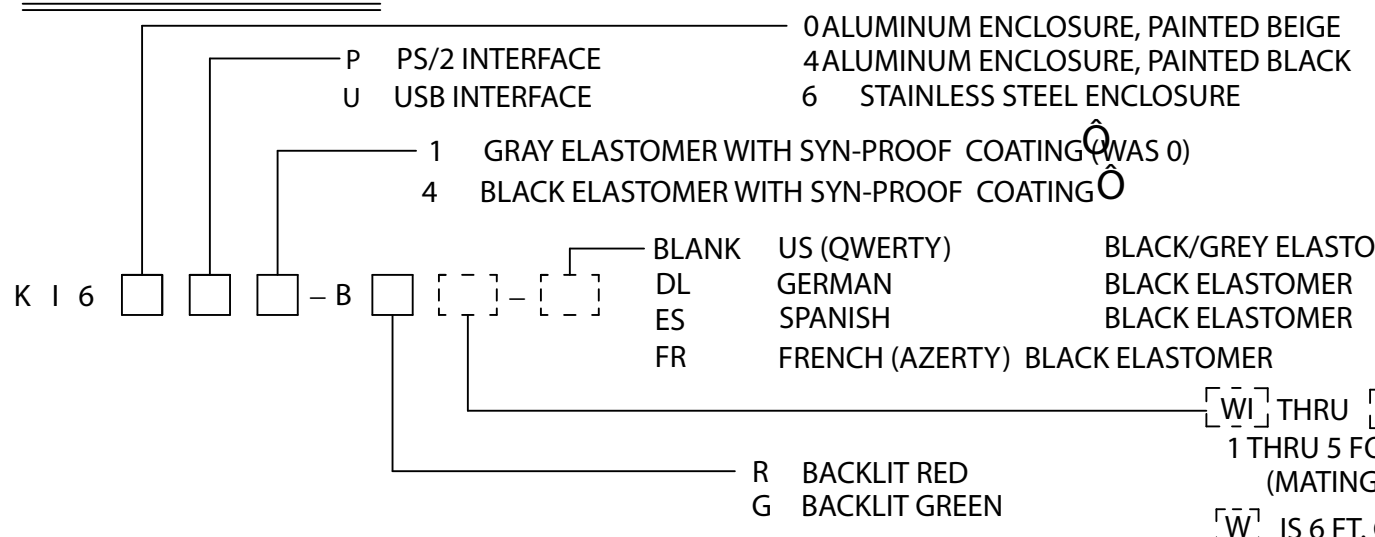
0 ALUMINUM ENCLOSURE, PAINTED BEIGE
4 ALUMINUM ENCLOSURE, PAINTED BLACK
6 STAINLESS STEEL ENCLOSURE

P PS/2 INTERFACE
U USB INTERFACE

1 GRAY ELASTOMER WITH SYN-PROOF COATING Ô (WAS 0)
4 BLACK ELASTOMER WITH SYN-PROOF COATING Ô

BLANK US (QWERTY) BLACK/GREY ELASTO
DL GERMAN BLACK ELASTOMER
ES SPANISH BLACK ELASTOMER
FR FRENCH (AZERTY) BLACK ELASTOMER

K I 6 – B –

WI THRU
1 THRU 5 FO
(MATING

R BACKLIT RED
G BACKLIT GREEN

W IS 6 FT.